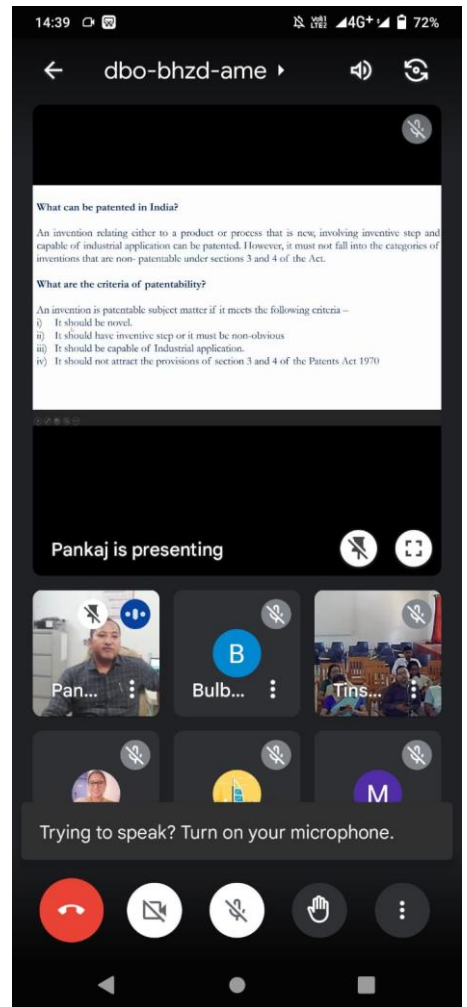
14:39

Vo LTE2 4G+ 72%

dbo-bhzd-ame

What can be patented in India?

An invention relating either to a product or process that is new, involving inventive step and capable of industrial application can be patented. However, it must not fall into the categories of inventions that are non- patentable under sections 3 and 4 of the Act.

What are the criteria of patentability?

An invention is patentable subject matter if it meets the following criteria –
i) It should be novel.
ii) It should have inventive step or it must be non-obvious
iii) It should be capable of Industrial application.
iv) It should not attract the provisions of section 3 and 4 of the Patents Act 1970

Pankaj is presenting

Pan...

B

Bulb...

Tins...

M

Trying to speak? Turn on your microphone.